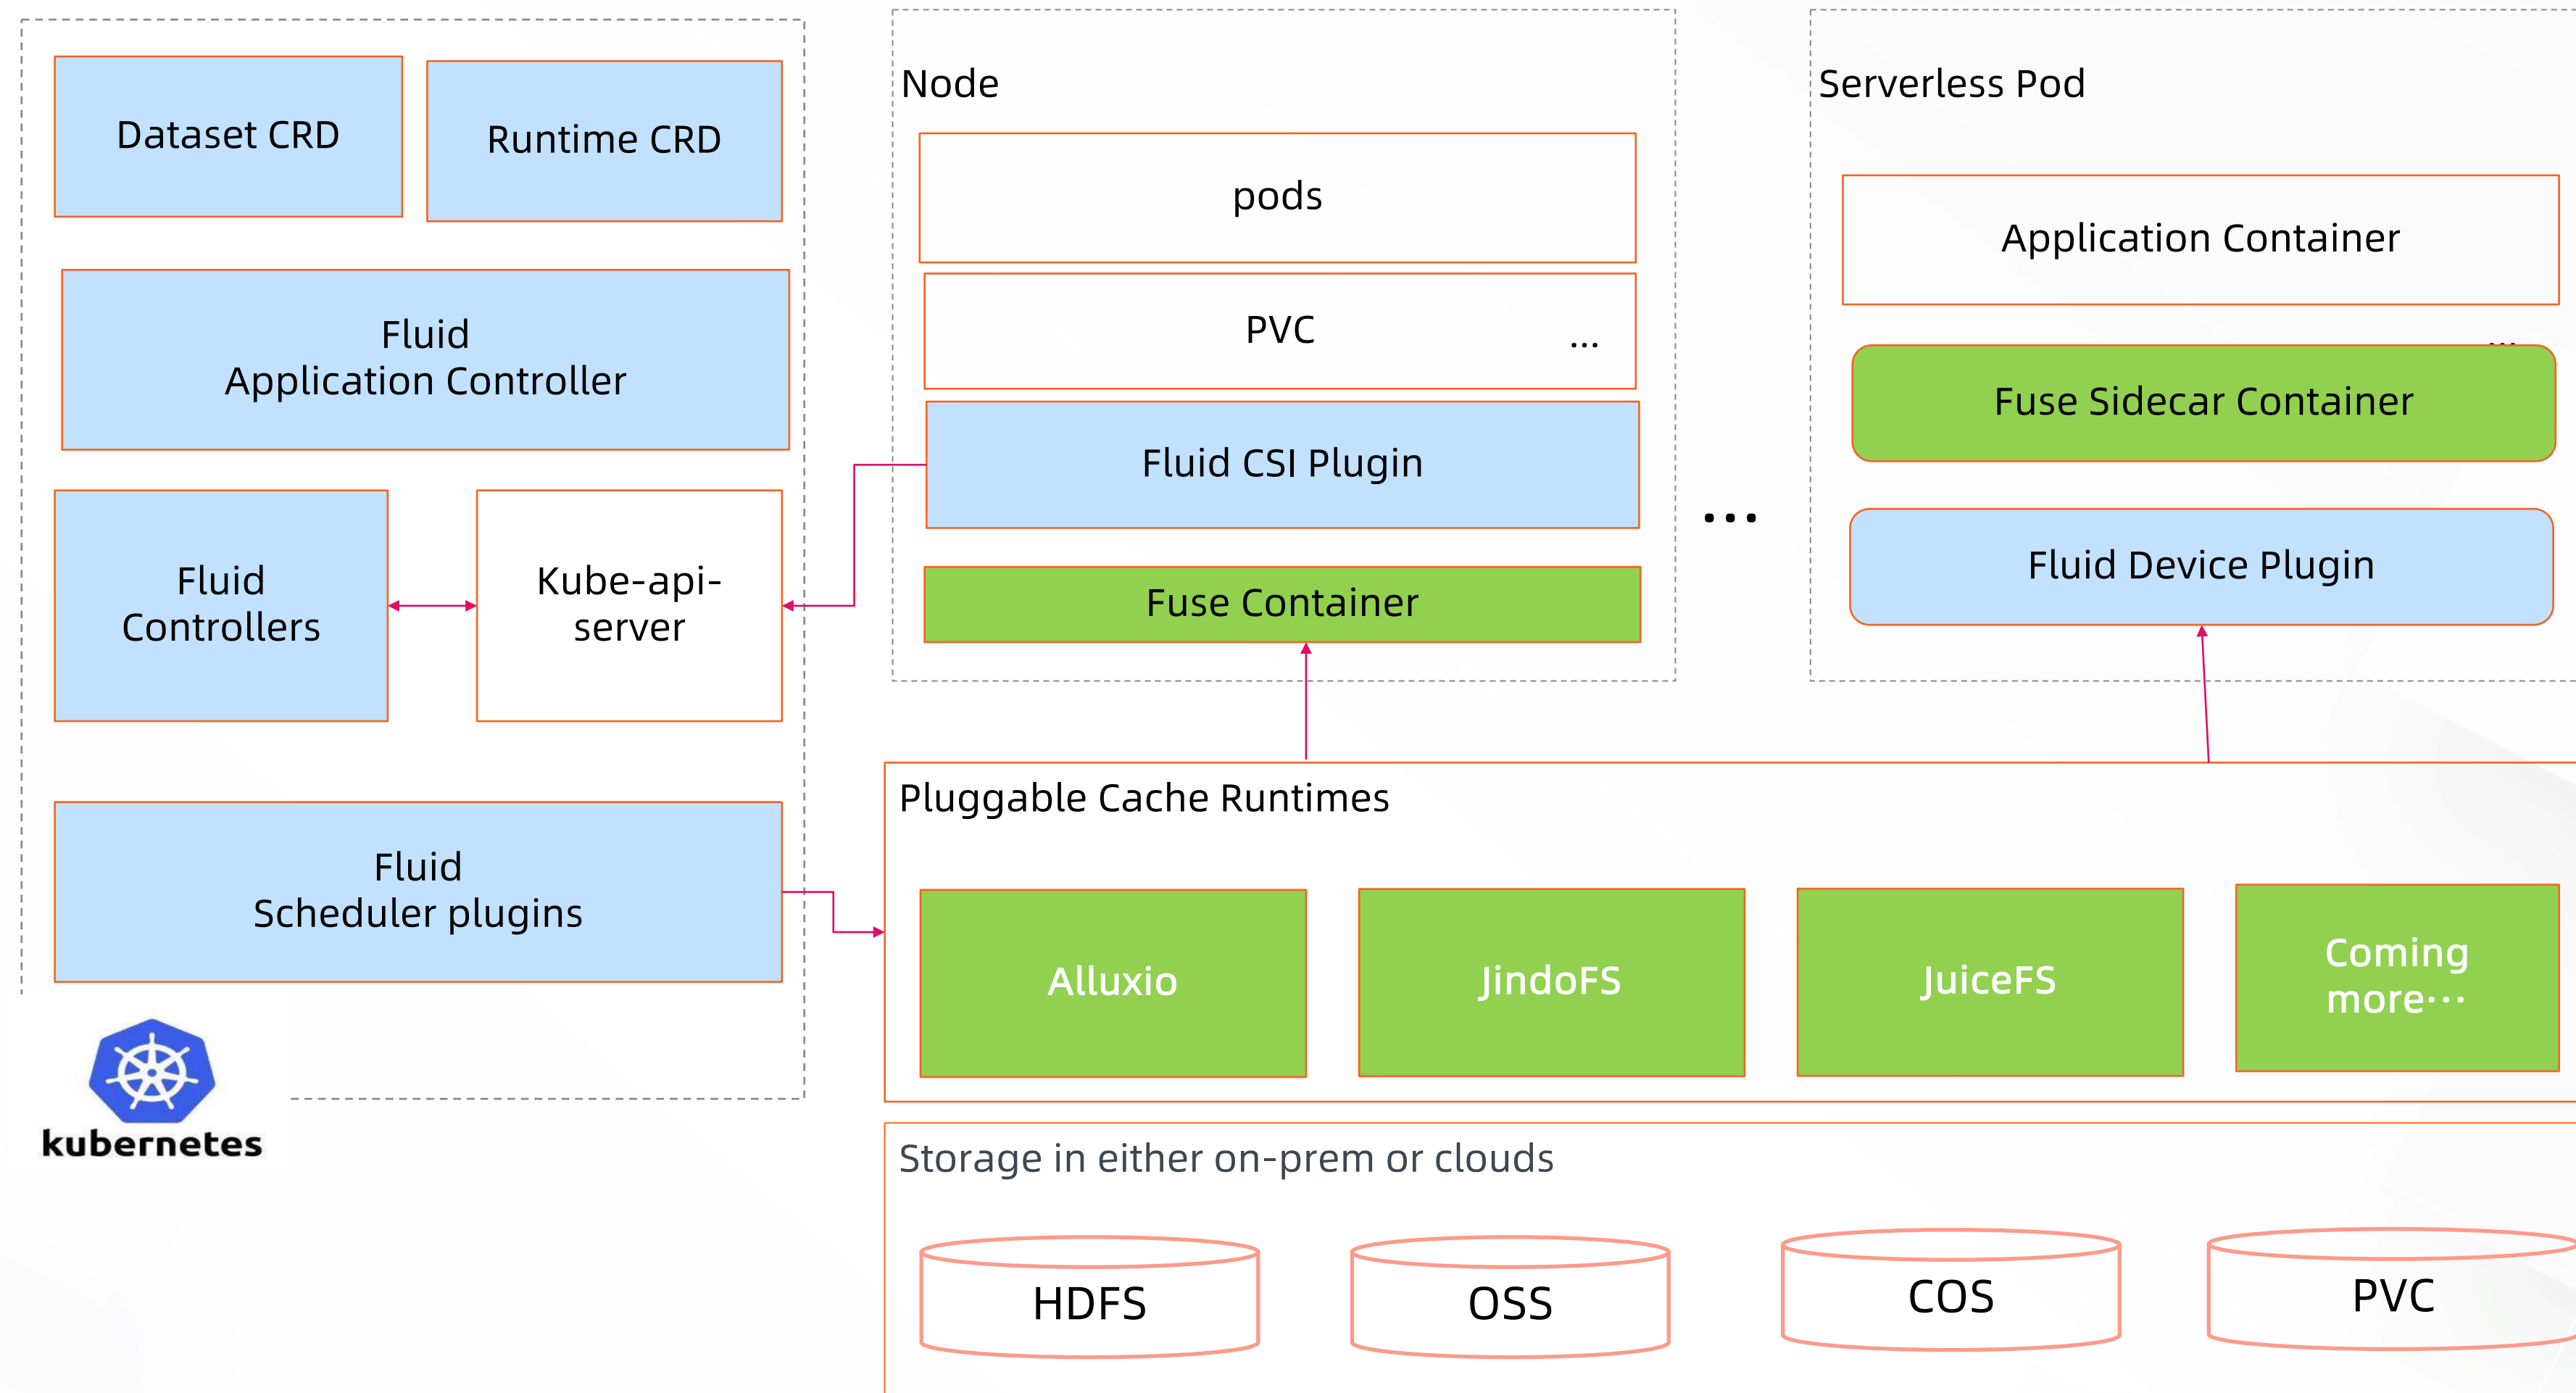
Dataset CRD

Runtime CRD

Fluid
Application Controller

Fluid
Controllers

Kube-api-
server

Fluid
Scheduler plugins

kubernetes

Node

pods

PVC ...

Fluid CSI Plugin

Fuse Container

...

Serverless Pod

Application Container

Fuse Sidecar Container

Fluid Device Plugin

Pluggable Cache Runtimes

Alluxio

JindoFS

JuiceFS

Coming
more···

Storage in either on-prem or clouds

HDFS

OSS

COS

PVC